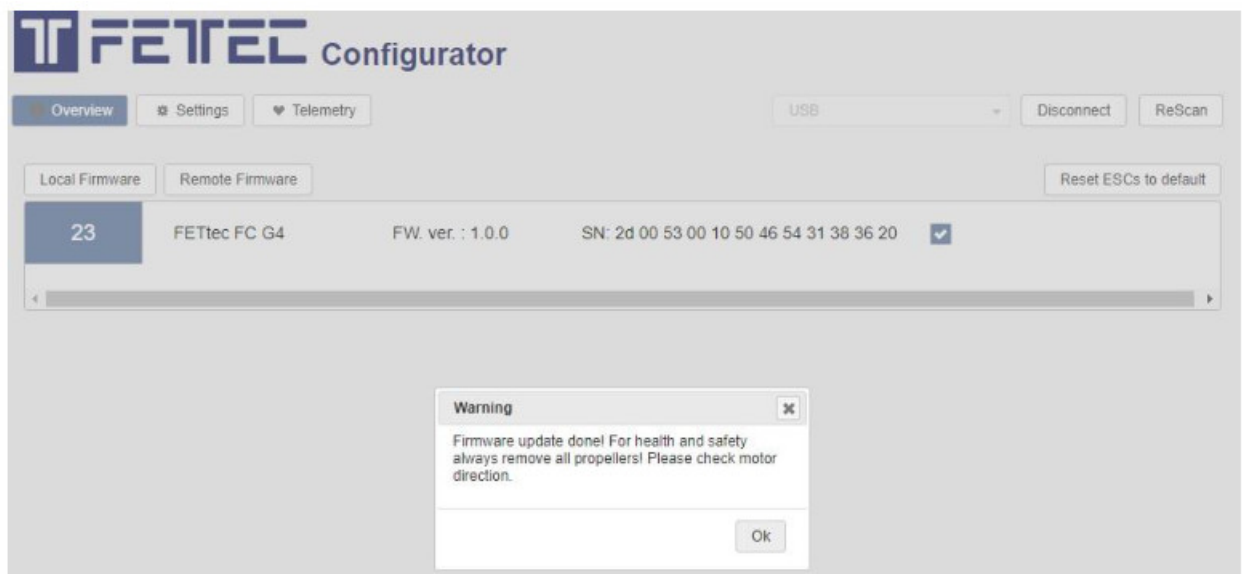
FETEC Configurator

Overview Settings Telemetry

USB Disconnect ReScan

Local Firmware Remote Firmware

Reset ESCs to default

| 23 | FETtec FC G4 | FW. ver. : 1.0.0 | SN: 2d 00 53 00 10 50 46 54 31 38 36 20 |
|---|---|---|---|

Warning

Firmware update done! For health and safety always remove all propellers! Please check motor direction.

Ok